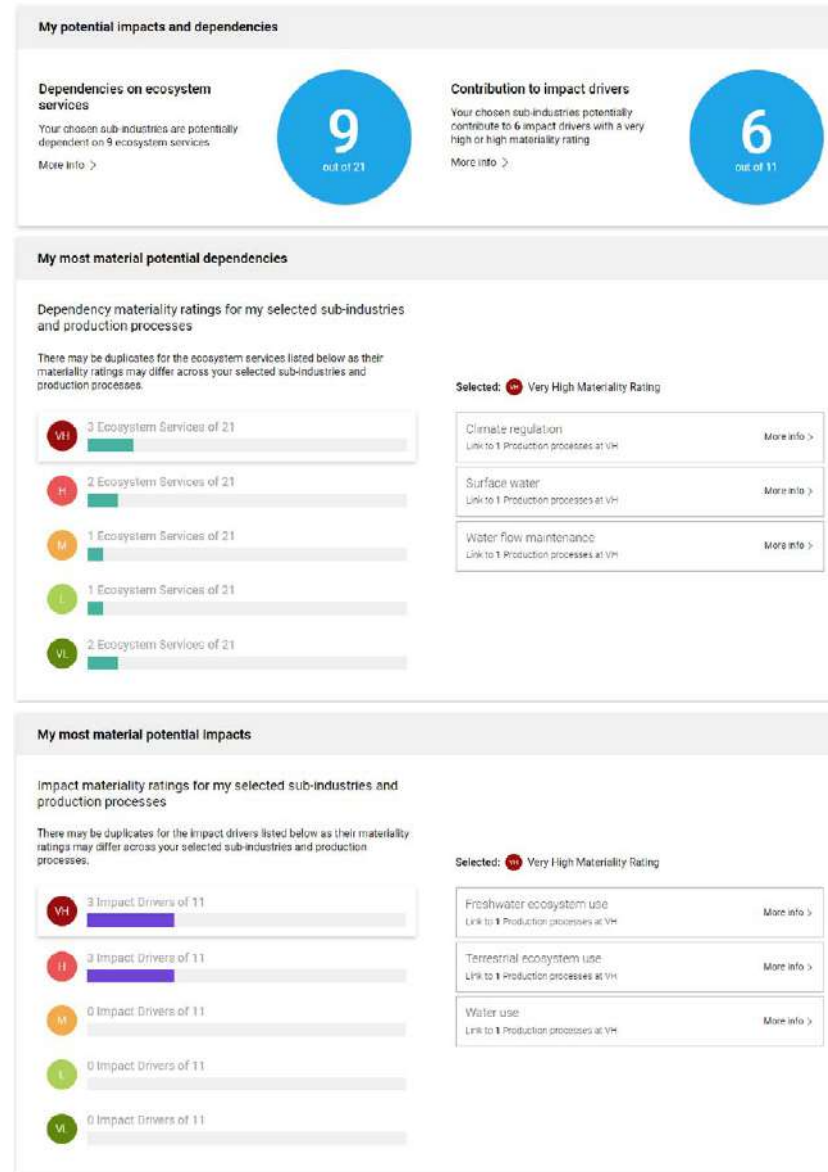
My potential impacts and dependencies

Dependencies on ecosystem services

Your chosen sub-industries are potentially dependent on 9 ecosystem services

More info >

9
out of 21

Contribution to impact drivers

Your chosen sub-industries potentially contribute to 6 impact drivers with a very high or high materiality rating

More info >

6
out of 11

My most material potential dependencies

Dependency materiality ratings for my selected sub-industries and production processes

There may be duplicates for the ecosystem services listed below as their materiality ratings may differ across your selected sub-industries and production processes.

VH 3 Ecosystem Services of 21

H 2 Ecosystem Services of 21

M 1 Ecosystem Services of 21

L 1 Ecosystem Services of 21

VL 2 Ecosystem Services of 21

Selected: VH Very High Materiality Rating

Climate regulation
Link to 1 Production processes at VH
More info >

Surface water
Link to 1 Production processes at VH
More info >

Water flow maintenance
Link to 1 Production processes at VH
More info >

My most material potential impacts

Impact materiality ratings for my selected sub-industries and production processes

There may be duplicates for the impact drivers listed below as their materiality ratings may differ across your selected sub-industries and production processes.

VH 3 Impact Drivers of 11

H 3 Impact Drivers of 11

M 0 Impact Drivers of 11

L 0 Impact Drivers of 11

VL 0 Impact Drivers of 11

Selected: VH Very High Materiality Rating

Freshwater ecosystem use
Link to 1 Production processes at VH
More info >

Terrestrial ecosystem use
Link to 1 Production processes at VH
More info >

Water use
Link to 1 Production processes at VH
More info >